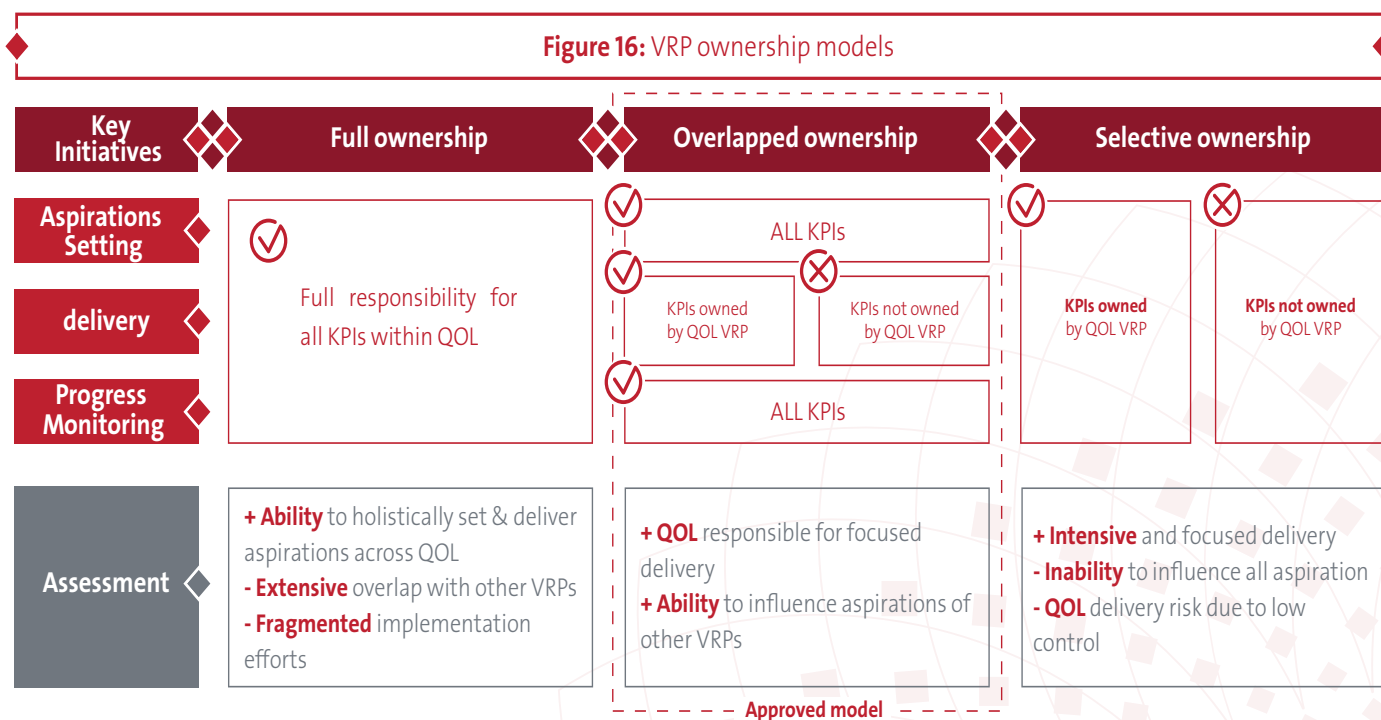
**Figure 16:** VRP ownership models

| Key Initiatives | Full ownership | Overlapped ownership | Selective ownership |
|---|---|---|---|
| Aspirations Setting | Full responsibility for all KPIs within QOL | ALL KPIs | KPIs owned by QOL VRP / KPIs not owned by QOL VRP |
| delivery | | KPIs owned by QOL VRP / KPIs not owned by QOL VRP | |
| Progress Monitoring | | ALL KPIs | |
| Assessment | + **Ability** to holistically set & deliver aspirations across QOL<br>- **Extensive** overlap with other VRPs<br>- **Fragmented** implementation efforts | + **QOL** responsible for focused delivery<br>+ **Ability** to influence aspirations of other VRPs | + **Intensive** and focused delivery<br>- **Inability** to influence all aspiration<br>- **QOL** delivery risk due to low control |

Approved model